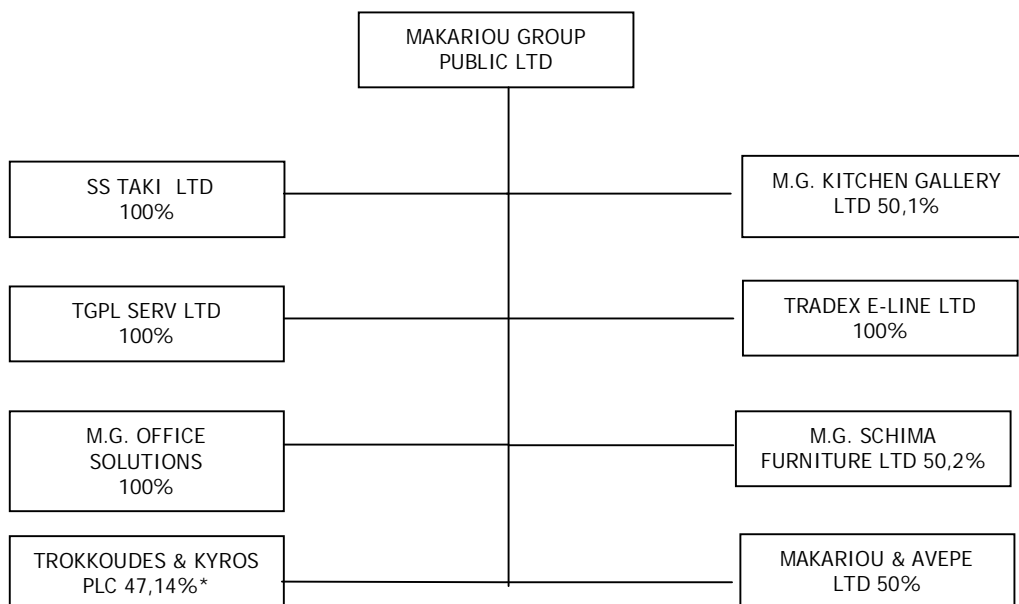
MAKARIOU GROUP PUBLIC LTD

SS TAKI LTD
100%

M.G. KITCHEN GALLERY LTD 50,1%

TGPL SERV LTD
100%

TRADEX E-LINE LTD
100%

M.G. OFFICE SOLUTIONS
100%

M.G. SCHIMA FURNITURE LTD 50,2%

TROKKOUDES & KYROS PLC 47,14%*

MAKARIOU & AVEPE LTD 50%